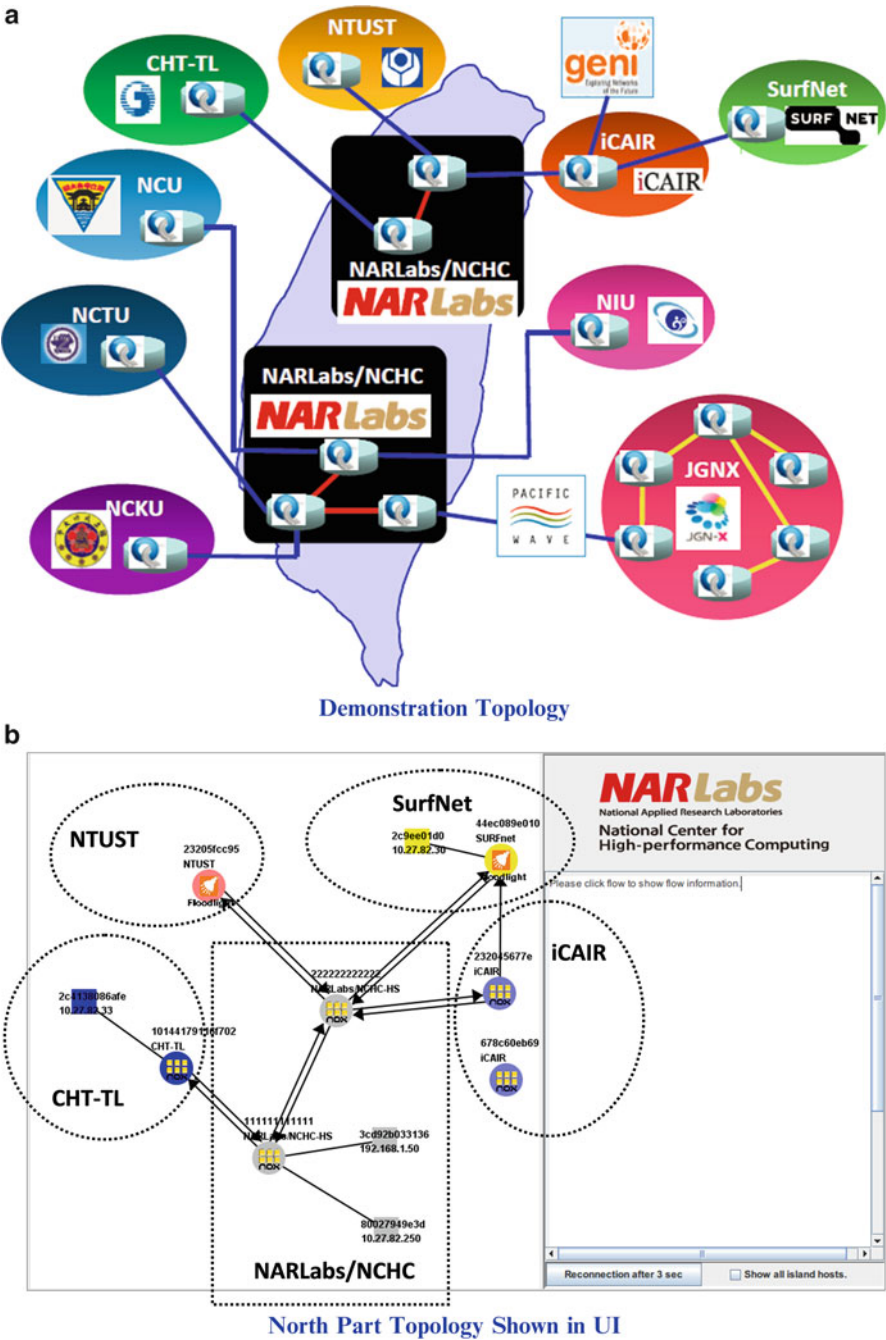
a

NTUST

CHT-TL

geni
Exploring Networks of the Future

SurfNet
SURF NET

iCAIR
iCAIR

NCU

NARLabs/NCHC
NARLabs

NIU

NCTU

NARLabs/NCHC
NARLabs

JGNX
JGN-X

PACIFIC
WAVE

NCKU

Demonstration Topology

b

NTUST

SurfNet

NARLabs
National Applied Research Laboratories
National Center for High-performance Computing

23205fcc95
NTUST
Floodlight

2c9ee01d0
10.27.82.30

44ec089e010
SURFnet
Floodlight

Please click flow to show flow information.

iCAIR

232045677e
iCAIR

222222222222
NARLabs/NCHC-HS

2c4138086afe
10.27.82.33

10144179136f702
CHT-TL

678c60eb69
iCAIR

CHT-TL

111111111111
NARLabs/NCHC-HS

3cd92b033136
192.168.1.50

80027949e3d
10.27.82.250

NARLabs/NCHC

Reconnection after 3 sec

Show all island hosts.

North Part Topology Shown in UI